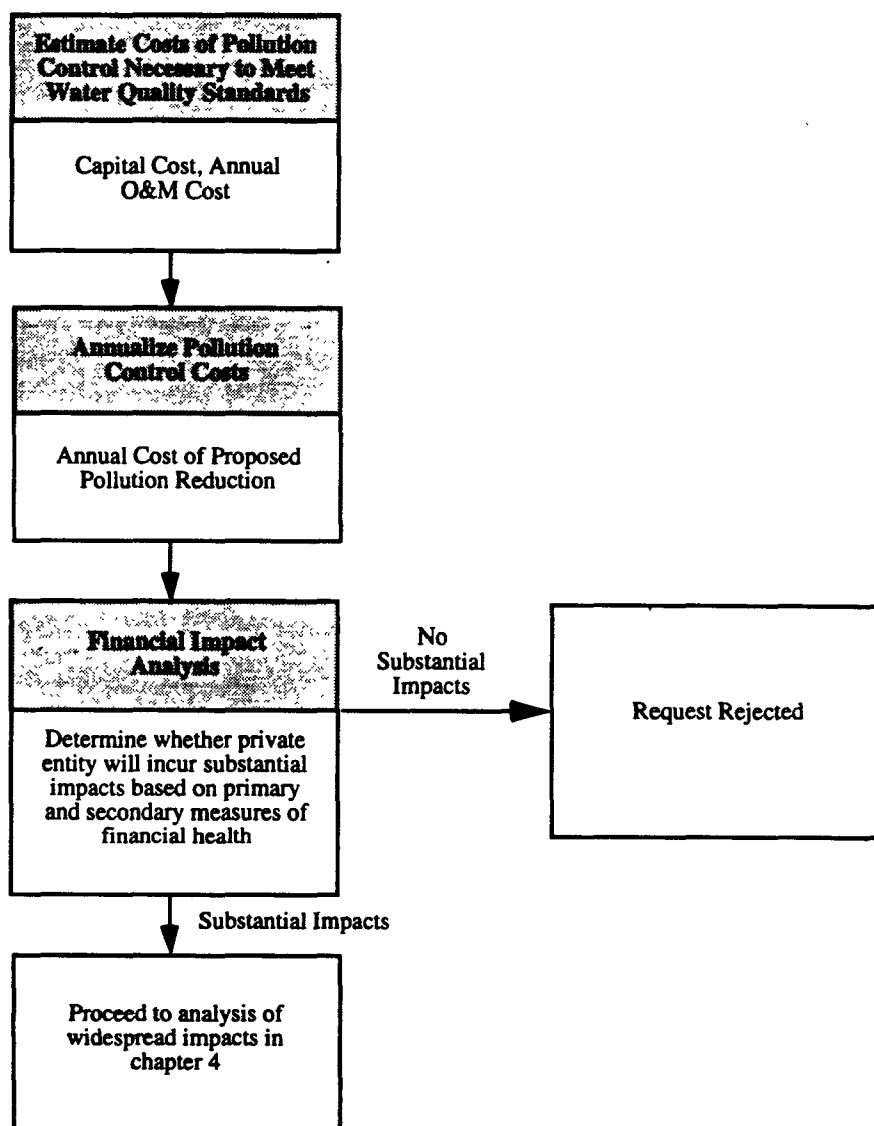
Estimate Costs of Pollution Control Necessary to Meet Water Quality Standards

Capital Cost, Annual O&M Cost

Annualize Pollution Control Costs

Annual Cost of Proposed Pollution Reduction

Financial Impact Analysis

Determine whether private entity will incur substantial impacts based on primary and secondary measures of financial health

No Substantial Impacts

Request Rejected

Substantial Impacts

Proceed to analysis of widespread impacts in chapter 4